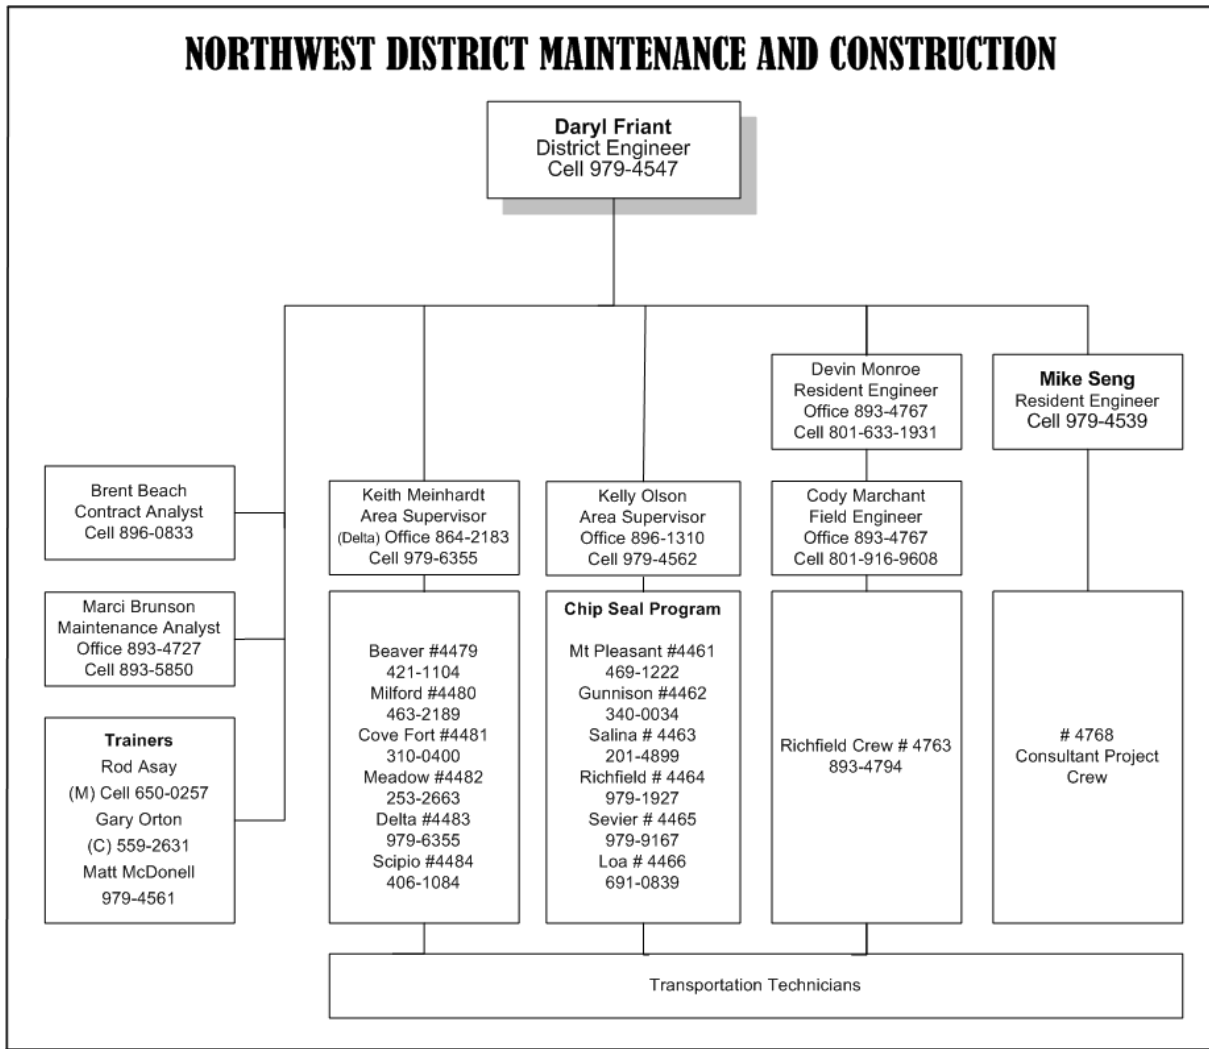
NORTHWEST DISTRICT MAINTENANCE AND CONSTRUCTION

Daryl Friant
District Engineer
Cell 979-4547

Brent Beach
Contract Analyst
Cell 896-0833

Marci Brunson
Maintenance Analyst
Office 893-4727
Cell 893-5850

Trainers
Rod Asay
(M) Cell 650-0257
Gary Orton
(C) 559-2631
Matt McDonell
979-4561

Keith Meinhardt
Area Supervisor
(Delta) Office 864-2183
Cell 979-6355

Beaver #4479
421-1104
Milford #4480
463-2189
Cove Fort #4481
310-0400
Meadow #4482
253-2663
Delta #4483
979-6355
Scipio #4484
406-1084

Kelly Olson
Area Supervisor
Office 896-1310
Cell 979-4562

Chip Seal Program

Mt Pleasant #4461
469-1222
Gunnison #4462
340-0034
Salina # 4463
201-4899
Richfield # 4464
979-1927
Sevier # 4465
979-9167
Loa # 4466
691-0839

Devin Monroe
Resident Engineer
Office 893-4767
Cell 801-633-1931

Cody Marchant
Field Engineer
Office 893-4767
Cell 801-916-9608

Richfield Crew # 4763
893-4794

Mike Seng
Resident Engineer
Cell 979-4539

# 4768
Consultant Project
Crew

Transportation Technicians